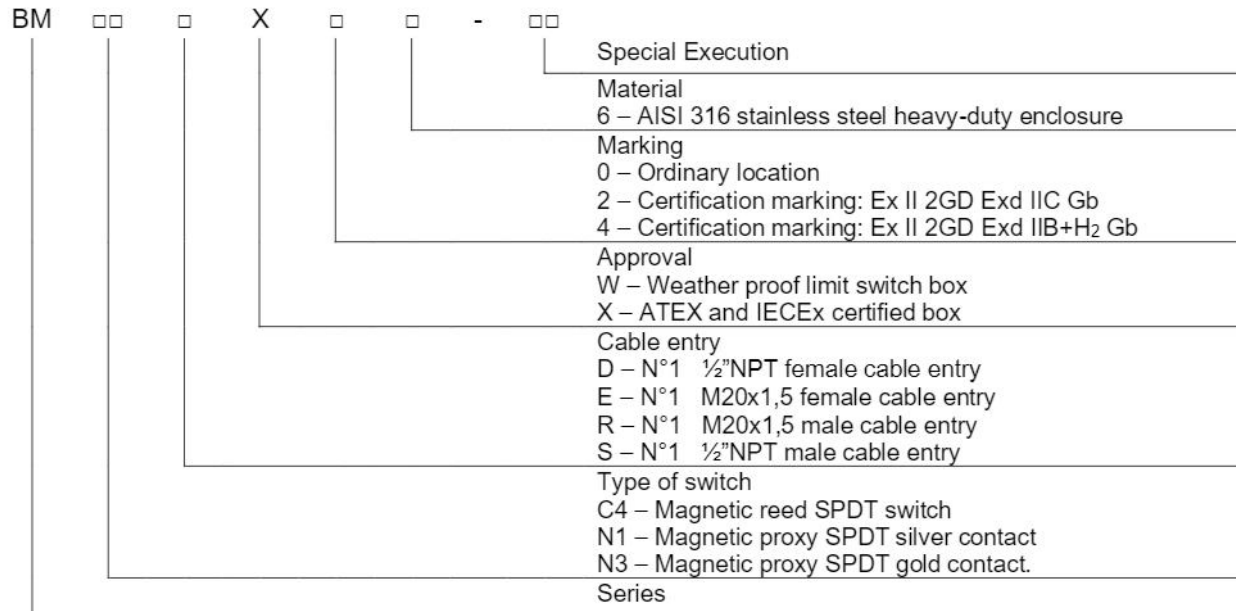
BM □□ □ X □ □ - □□

Special Execution

Material
6 – AISI 316 stainless steel heavy-duty enclosure

Marking
0 – Ordinary location
2 – Certification marking: Ex II 2GD Exd IIC Gb
4 – Certification marking: Ex II 2GD Exd IIB+$H_2$ Gb

Approval
W – Weather proof limit switch box
X – ATEX and IECEx certified box

Cable entry
D – N°1 ½"NPT female cable entry
E – N°1 M20x1,5 female cable entry
R – N°1 M20x1,5 male cable entry
S – N°1 ½"NPT male cable entry

Type of switch
C4 – Magnetic reed SPDT switch
N1 – Magnetic proxy SPDT silver contact
N3 – Magnetic proxy SPDT gold contact.

Series